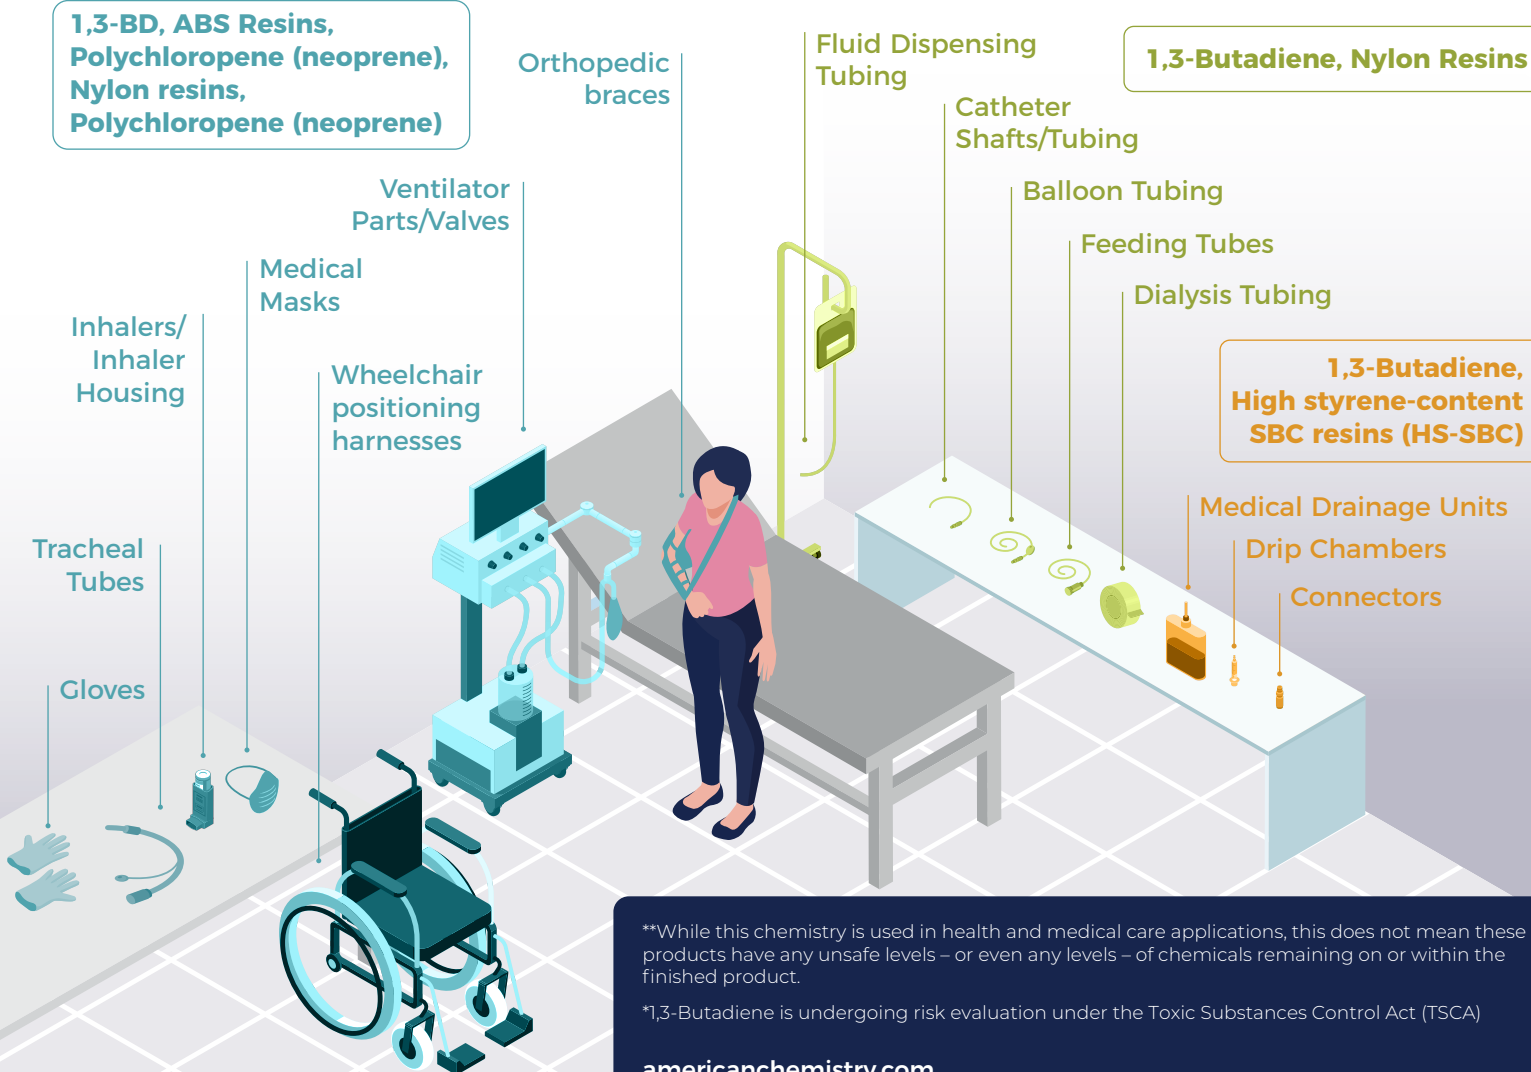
1,3-BD, ABS Resins, Polychloropene (neoprene), Nylon resins, Polychloropene (neoprene)

Orthopedic braces

Fluid Dispensing Tubing

1,3-Butadiene, Nylon Resins

Catheter Shafts/Tubing

Balloon Tubing

Feeding Tubes

Dialysis Tubing

Ventilator Parts/Valves

Medical Masks

Inhalers/ Inhaler Housing

Wheelchair positioning harnesses

1,3-Butadiene, High styrene-content SBC resins (HS-SBC)

Medical Drainage Units

Drip Chambers

Connectors

Tracheal Tubes

Gloves

**While this chemistry is used in health and medical care applications, this does not mean these products have any unsafe levels – or even any levels – of chemicals remaining on or within the finished product.

*1,3-Butadiene is undergoing risk evaluation under the Toxic Substances Control Act (TSCA)

americanchemistry.com